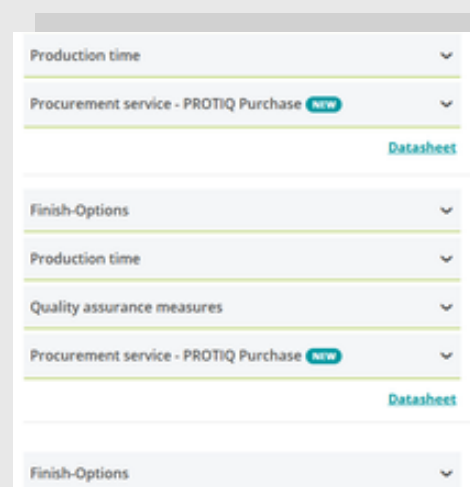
Production time

Procurement service - PROTIQ Purchase NEW

Datasheet

Finish-Options

Production time

Quality assurance measures

Procurement service - PROTIQ Purchase NEW

Datasheet

Finish-Options